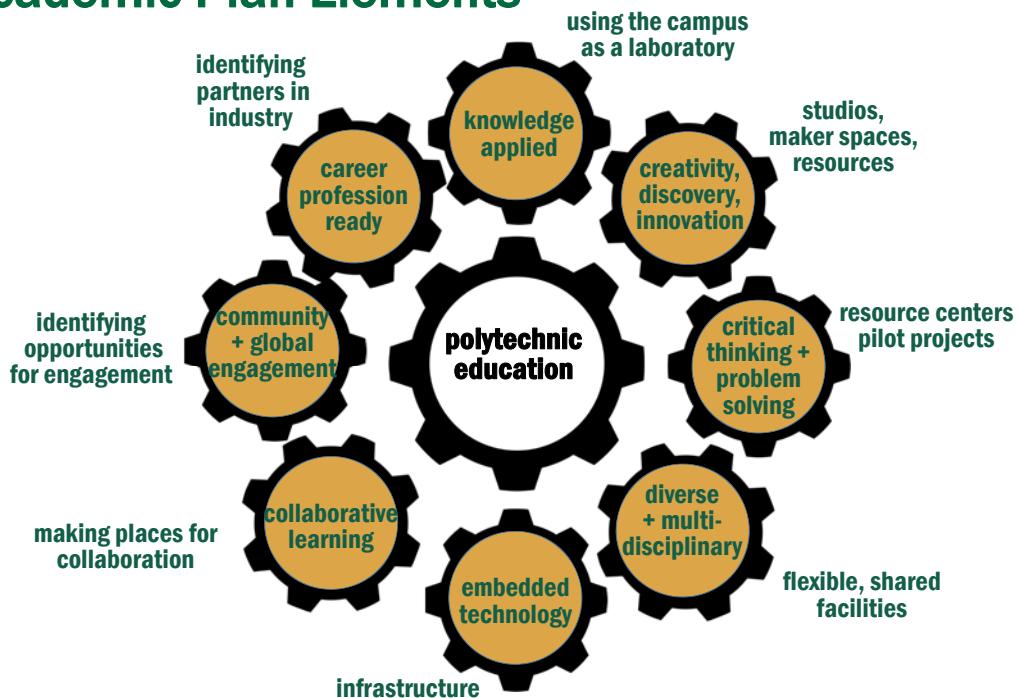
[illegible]cademic Plan Elements

using the campus as a laboratory

identifying partners in industry

knowledge applied

studios, maker spaces, resources

career profession ready

creativity, discovery, innovation

identifying opportunities for engagement

community + global engagement

polytechnic education

resource centers pilot projects

critical thinking + problem solving

making places for collaboration

collaborative learning

diverse + multi-disciplinary

embedded technology

flexible, shared facilities

infrastructure